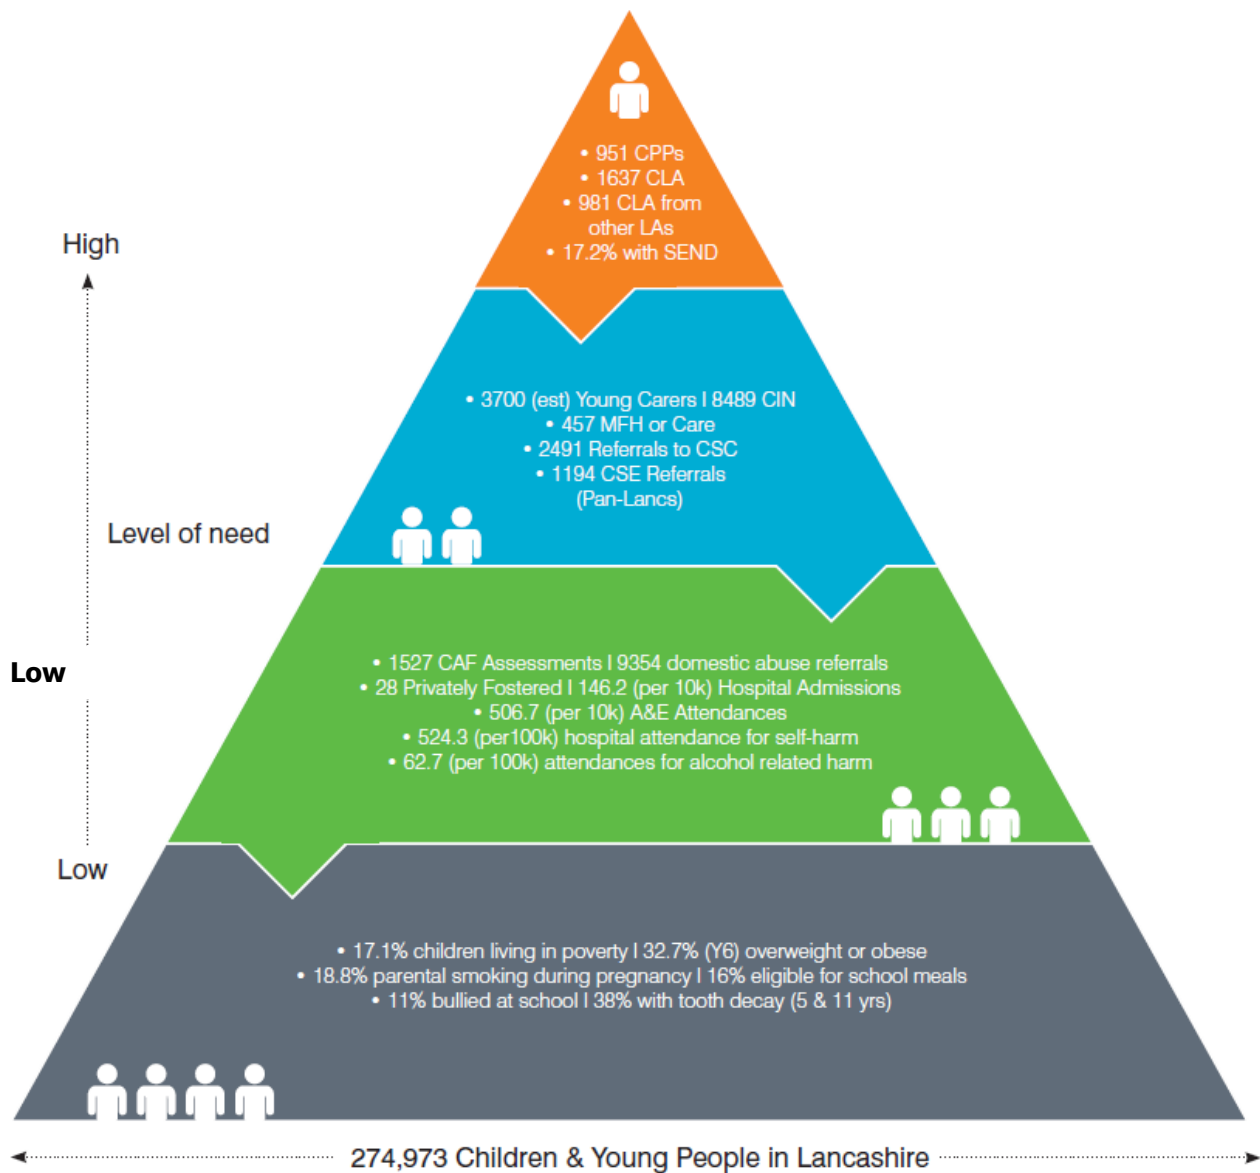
High

• 951 CPPs
• 1637 CLA
• 981 CLA from other LAs
• 17.2% with SEND

• 3700 (est) Young Carers I 8489 CIN
• 457 MFH or Care
• 2491 Referrals to CSC
• 1194 CSE Referrals (Pan-Lancs)

Level of need

Low

• 1527 CAF Assessments I 9354 domestic abuse referrals
• 28 Privately Fostered I 146.2 (per 10k) Hospital Admissions
• 506.7 (per 10k) A&E Attendances
• 524.3 (per100k) hospital attendance for self-harm
• 62.7 (per 100k) attendances for alcohol related harm

Low

• 17.1% children living in poverty I 32.7% (Y6) overweight or obese
• 18.8% parental smoking during pregnancy I 16% eligible for school meals
• 11% bullied at school I 38% with tooth decay (5 & 11 yrs)

274,973 Children & Young People in Lancashire